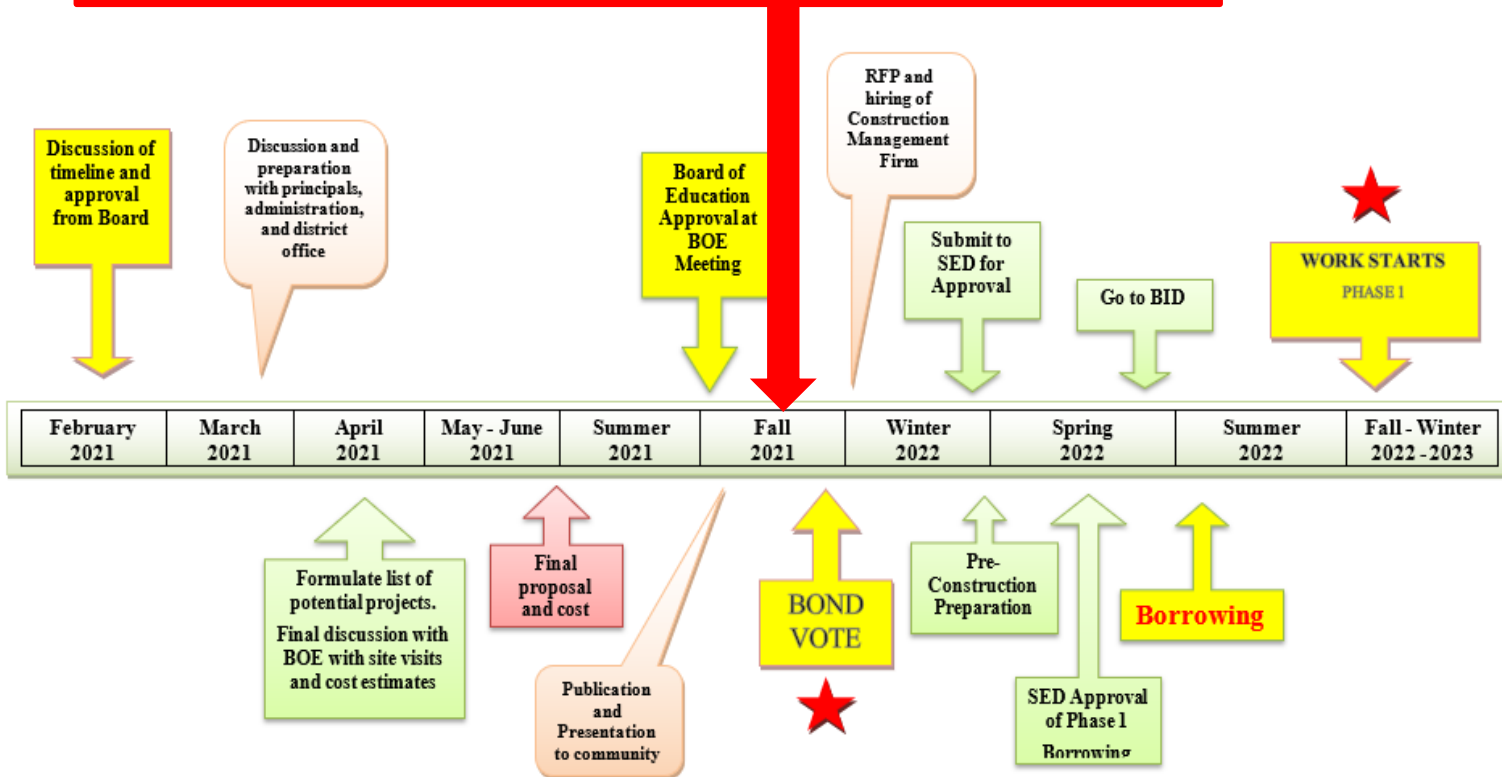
Discussion of timeline and approval from Board

Discussion and preparation with principals, administration, and district office

Board of Education Approval at BOE Meeting

RFP and hiring of Construction Management Firm

Submit to SED for Approval

Go to BID

WORK STARTS

PHASE 1

| February 2021 | March 2021 | April 2021 | May - June 2021 | Summer 2021 | Fall 2021 | Winter 2022 | Spring 2022 | Summer 2022 | Fall - Winter 2022 - 2023 |
|---|---|---|---|---|---|---|---|---|---|

Formulate list of potential projects.

Final discussion with BOE with site visits and cost estimates

Final proposal and cost

Publication and Presentation to community

BOND VOTE

Pre-Construction Preparation

SED Approval of Phase 1 Borrowing

Borrowing